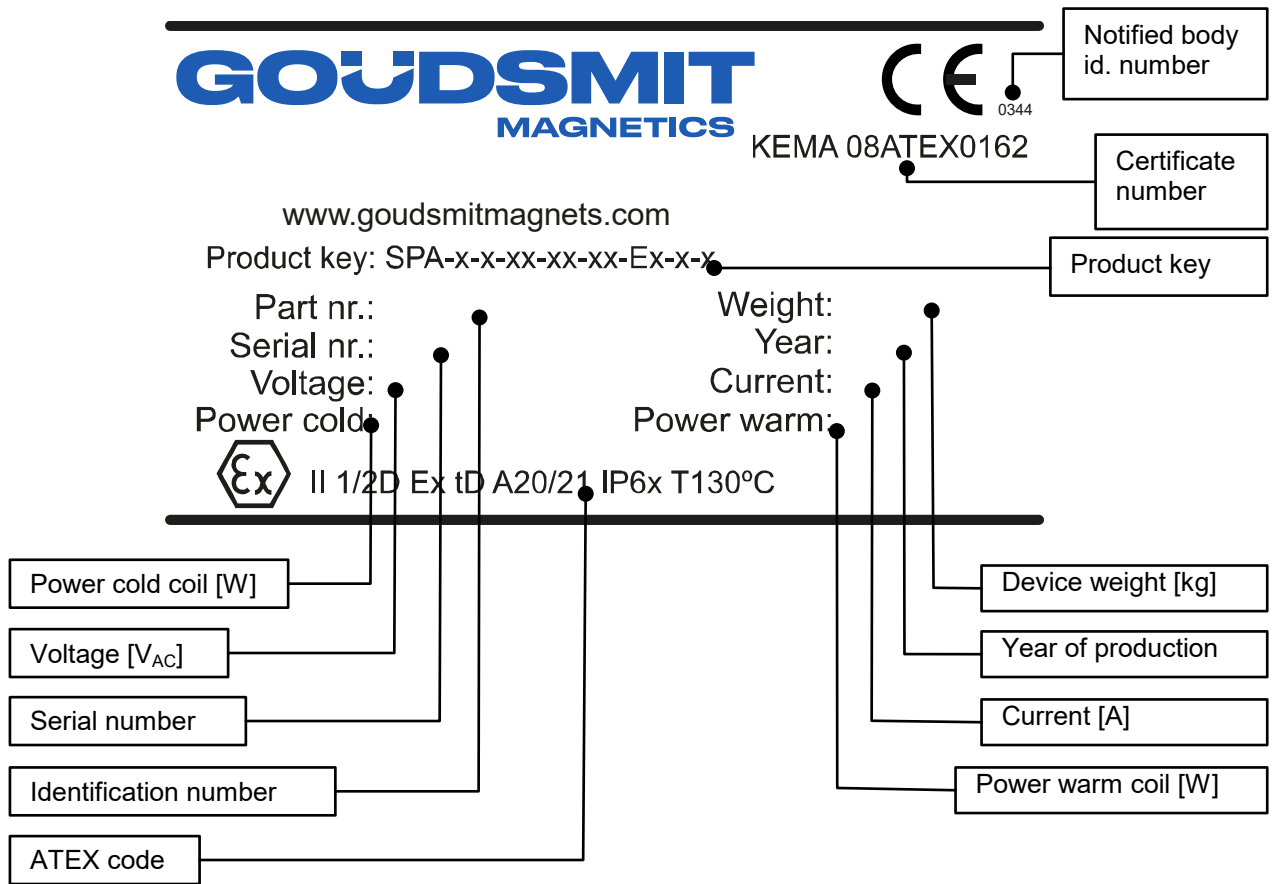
GOUDSMIT
MAGNETICS

CE
0344

Notified body id. number

KEMA 08ATEX0162

Certificate number

www.goudsmitmagnets.com

Product key: SPA-x-x-xx-xx-xx-Ex-x-x

Product key

Part nr.:
Serial nr.:
Voltage:
Power cold:

Weight:
Year:
Current:
Power warm:

Ex II 1/2D Ex tD A20/21 IP6x T130ºC

Power cold coil [W]

Voltage [$V_{AC}$]

Serial number

Identification number

ATEX code

Device weight [kg]

Year of production

Current [A]

Power warm coil [W]